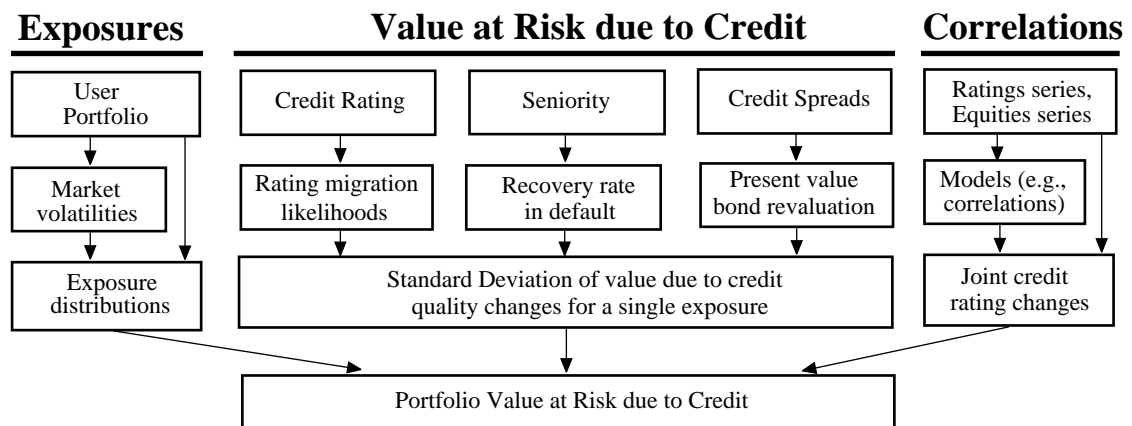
Exposures

Value at Risk due to Credit

Correlations

User Portfolio

Market volatilities

Exposure distributions

Credit Rating

Rating migration likelihoods

Seniority

Recovery rate in default

Credit Spreads

Present value bond revaluation

Standard Deviation of value due to credit quality changes for a single exposure

Ratings series, Equities series

Models (e.g., correlations)

Joint credit rating changes

Portfolio Value at Risk due to Credit